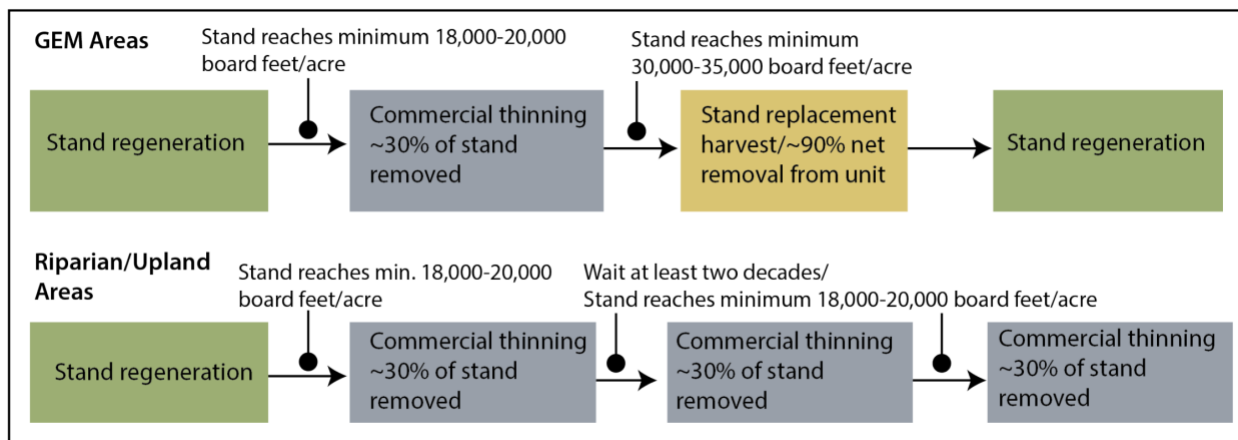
GEM Areas

Stand reaches minimum 18,000-20,000 board feet/acre

Stand reaches minimum 30,000-35,000 board feet/acre

Stand regeneration

Commercial thinning ~30% of stand removed

Stand replacement harvest/~90% net removal from unit

Stand regeneration

Riparian/Upland Areas

Stand reaches min. 18,000-20,000 board feet/acre

Wait at least two decades/ Stand reaches minimum 18,000-20,000 board feet/acre

Stand regeneration

Commercial thinning ~30% of stand removed

Commercial thinning ~30% of stand removed

Commercial thinning ~30% of stand removed